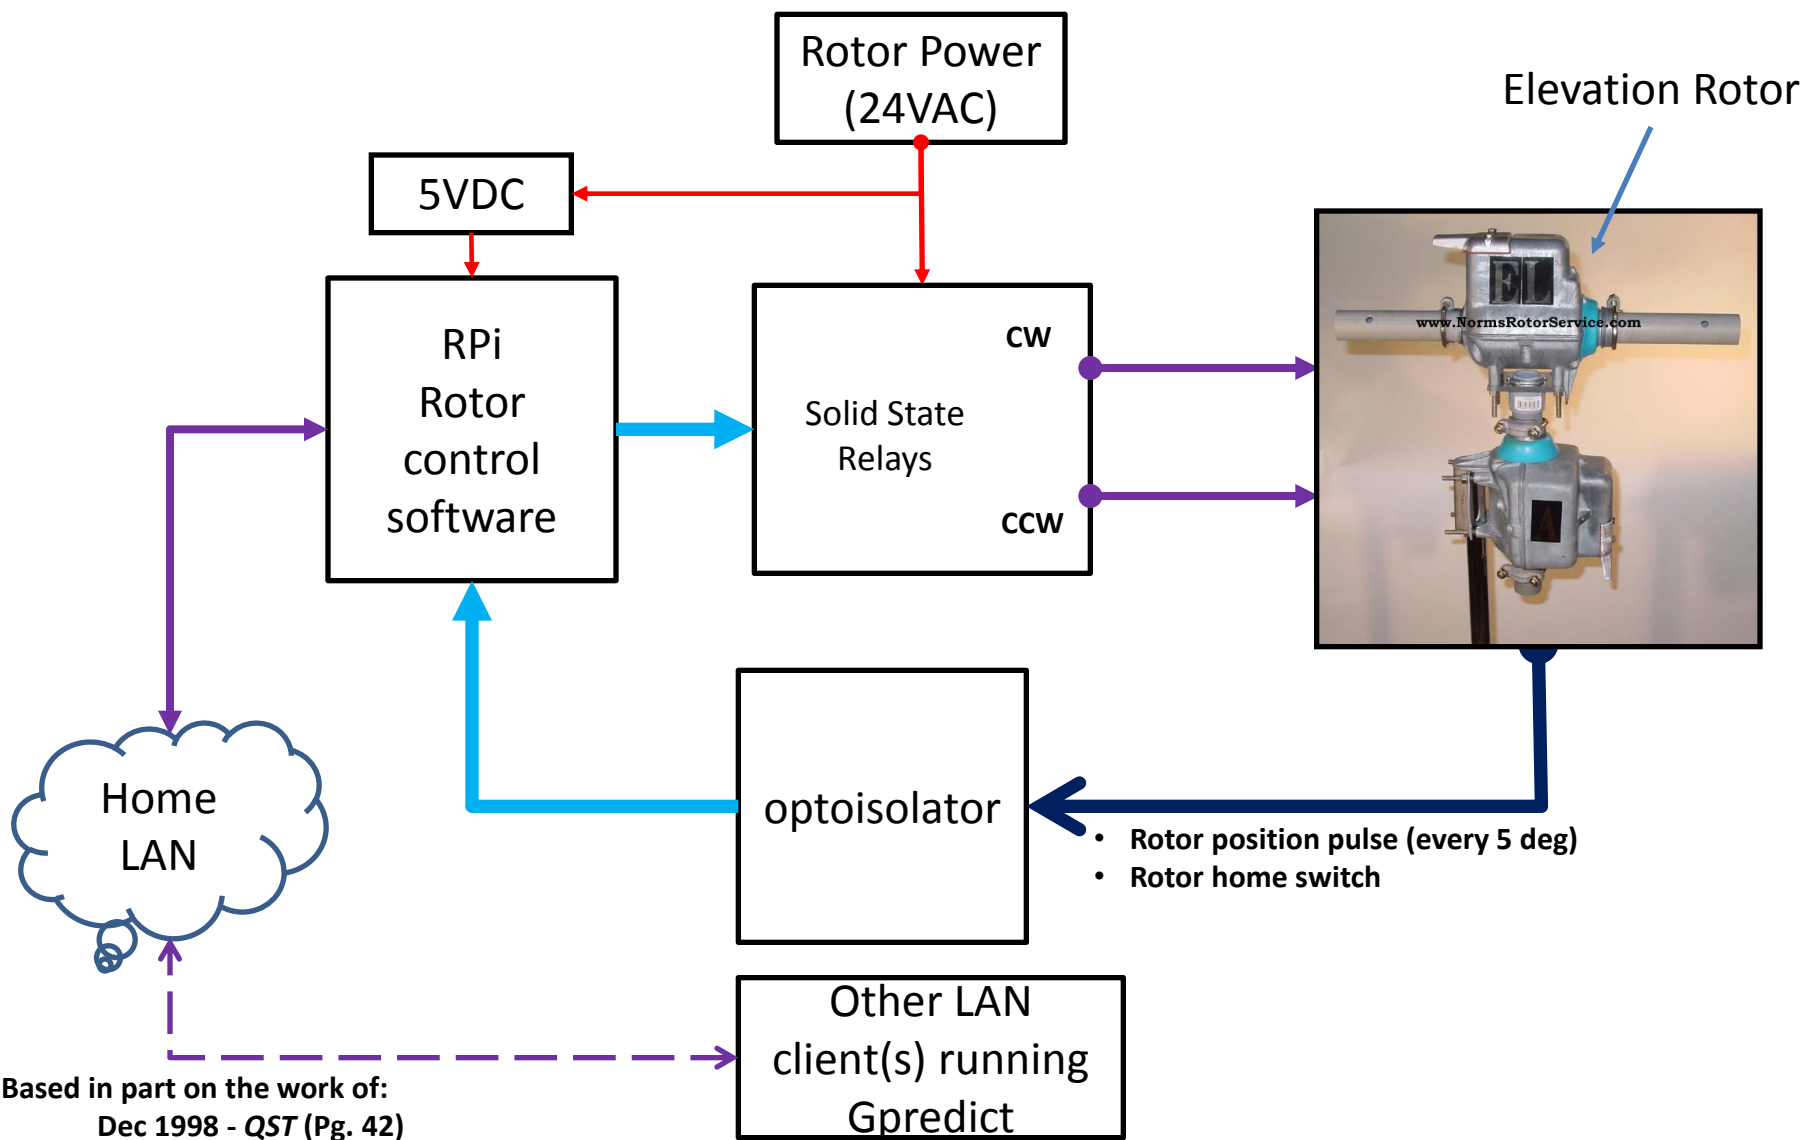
Rotor Power (24VAC)

5VDC

Elevation Rotor

RPi Rotor control software

Solid State Relays

cw

ccw

EL

www.NormsRotorService.com

A

Home LAN

optoisolator

• Rotor position pulse (every 5 deg)
• Rotor home switch

Other LAN client(s) running Gpredict

Based in part on the work of:
Dec 1998 - *QST* (Pg. 42)